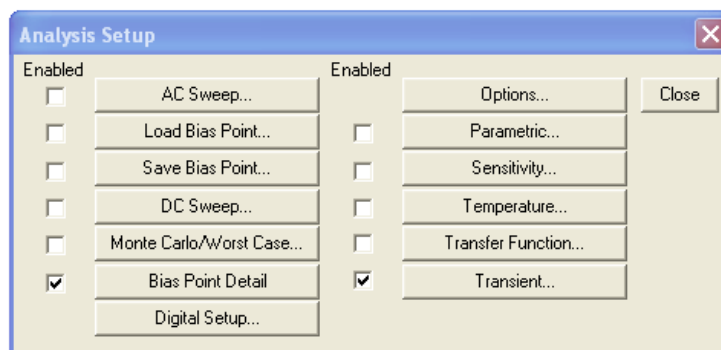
Analysis Setup

Enabled

AC Sweep...

Load Bias Point...

Save Bias Point...

DC Sweep...

Monte Carlo/Worst Case...

Bias Point Detail

Digital Setup...

Enabled

Options...

Parametric...

Sensitivity...

Temperature...

Transfer Function...

Transient...

Close